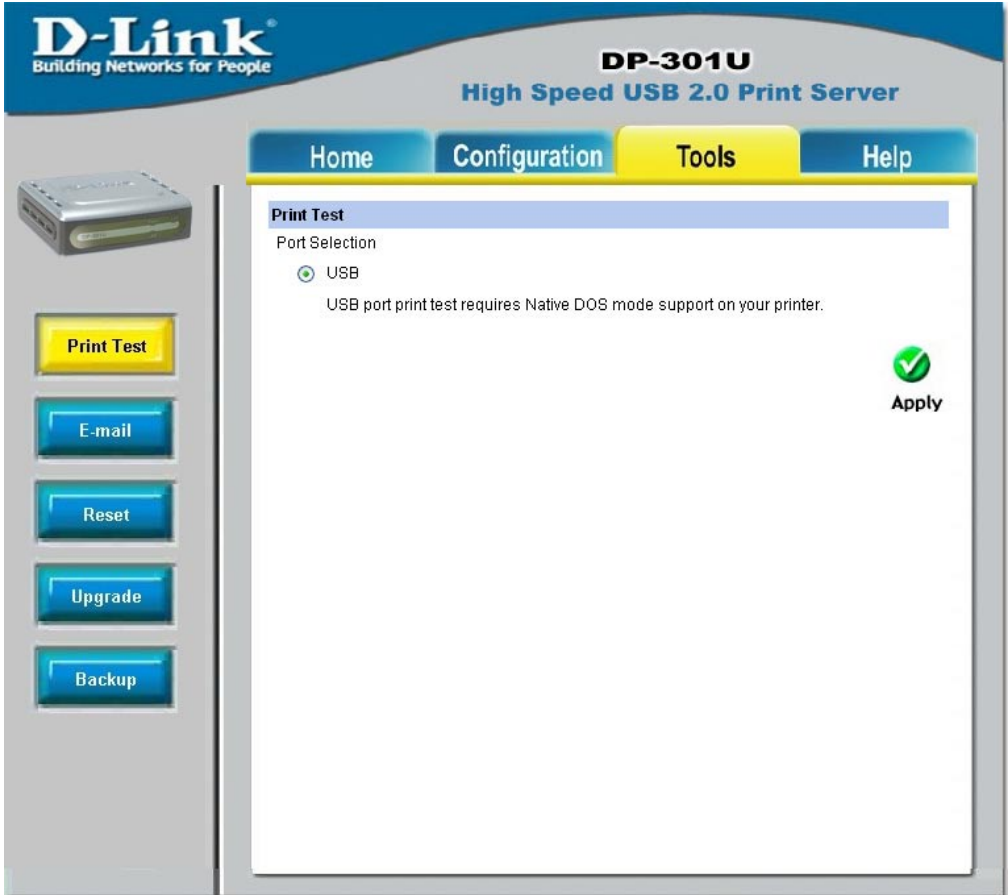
D-Link®
Building Networks for People

DP-301U
High Speed USB 2.0 Print Server

Home
Configuration
Tools
Help

Print Test
E-mail
Reset
Upgrade
Backup

Print Test
Port Selection
USB
USB port print test requires Native DOS mode support on your printer.

Apply